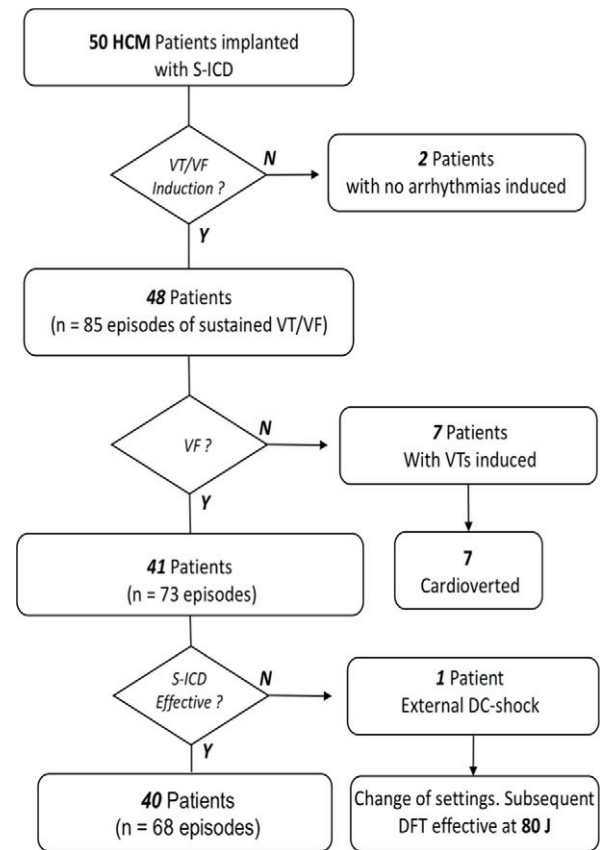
50 HCM Patients implanted with S-ICD

VT/VF Induction ?

N

2 Patients with no arrhythmias induced

Y

48 Patients (n = 85 episodes of sustained VT/VF)

VF ?

N

7 Patients With VTs induced

7 Cardioverted

Y

41 Patients (n = 73 episodes)

S-ICD Effective ?

N

1 Patient External DC-shock

Change of settings. Subsequent DFT effective at 80 J

Y

40 Patients (n = 68 episodes)